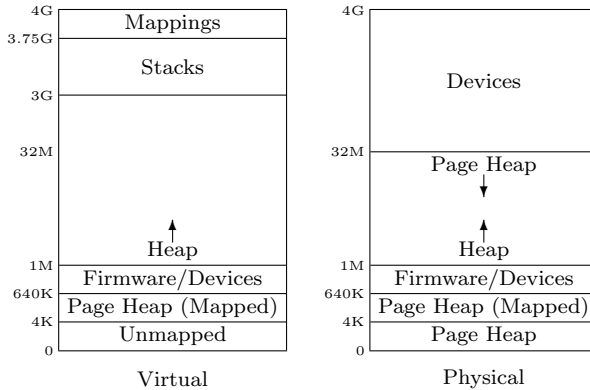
4G
3.75G
3G
32M
1M
640K
4K
0

Mappings
Stacks
Heap
Firmware/Devices
Page Heap (Mapped)
Unmapped

Virtual

4G
32M
1M
640K
4K
0

Devices
Page Heap
Heap
Firmware/Devices
Page Heap (Mapped)
Page Heap

Physical